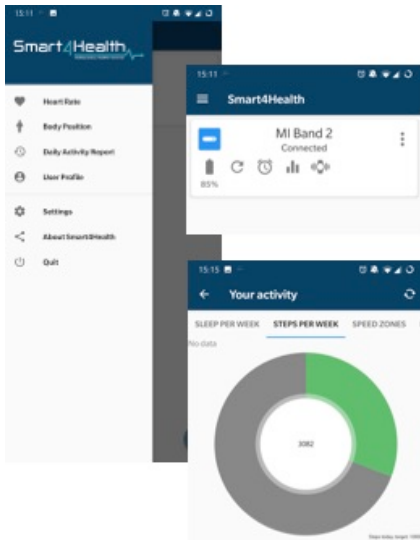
15:11

Smart4Health

Heart Rate

Body Position

Daily Activity Report

User Profile

Settings

About Smart4Health

Quit

15:11

Smart4Health

MI Band 2

Connected

85%

15:15

Your activity

SLEEP PER WEEK

STEPS PER WEEK

SPEED ZONES

No data

3082

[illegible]